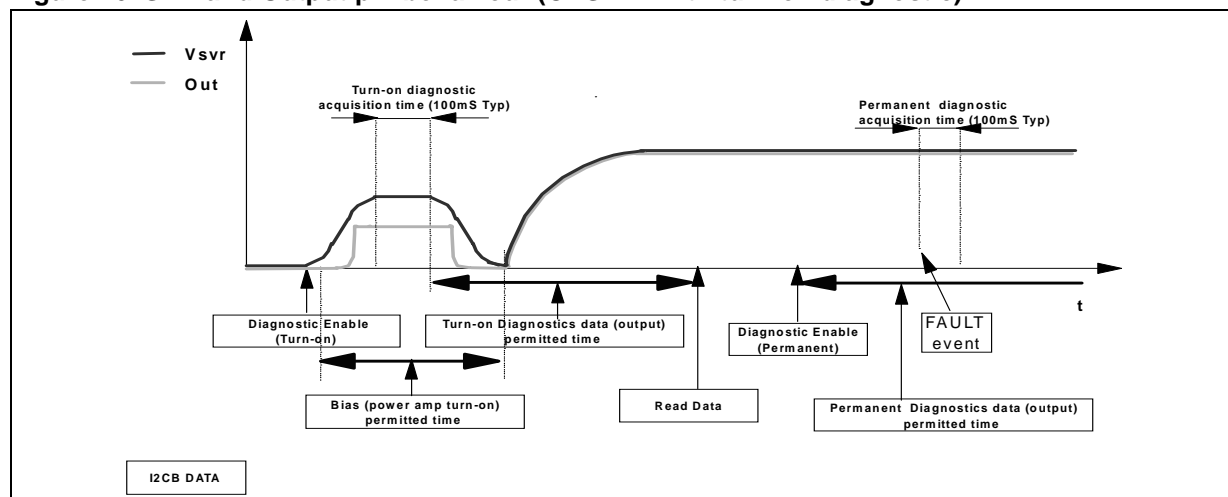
Vsvr
Out

Turn-on diagnostic acquisition time (100mS Typ)

Permanent diagnostic acquisition time (100mS Typ)

t

Diagnostic Enable (Turn-on)

Turn-on Diagnostics data (output) permitted time

Diagnostic Enable (Permanent)

FAULT event

Bias (power amp turn-on) permitted time

Read Data

Permanent Diagnostics data (output) permitted time

I2CB DATA